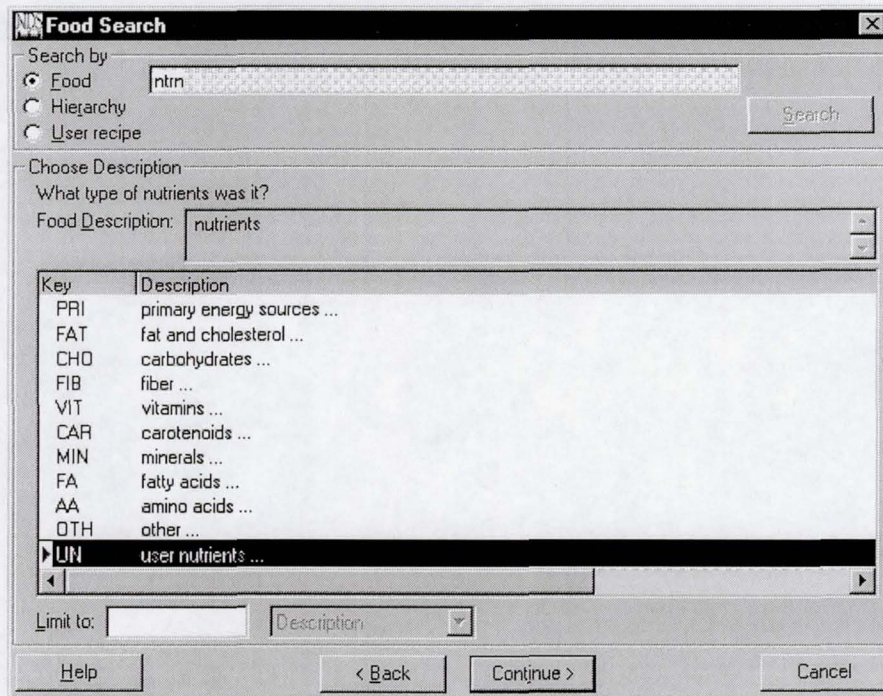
NDS Food Search

Search by
Food
Hierarchy
User recipe

ntrn

Search

Choose Description
What type of nutrients was it?
Food Description: nutrients

| Key | Description |
|---|---|
| PRI | primary energy sources ... |
| FAT | fat and cholesterol ... |
| CHO | carbohydrates ... |
| FIB | fiber ... |
| VIT | vitamins ... |
| CAR | carotenoids ... |
| MIN | minerals ... |
| FA | fatty acids ... |
| AA | amino acids ... |
| OTH | other ... |
| UN | user nutrients ... |

Limit to: Description

Help | < Back | Continue > | Cancel